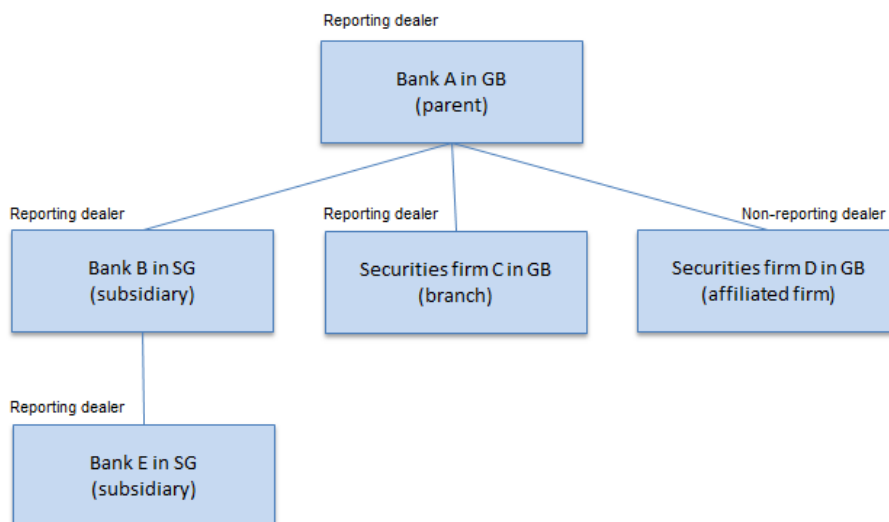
Reporting dealer

Bank A in GB
(parent)

Reporting dealer

Bank B in SG
(subsidiary)

Reporting dealer

Securities firm C in GB
(branch)

Non-reporting dealer

Securities firm D in GB
(affiliated firm)

Reporting dealer

Bank E in SG
(subsidiary)